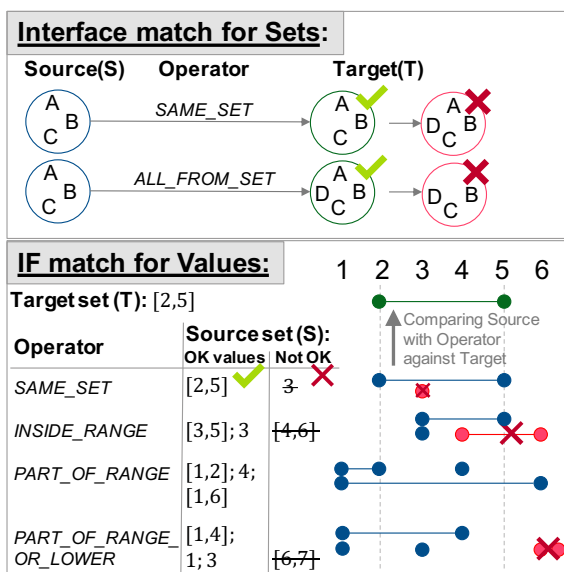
Interface match for Sets:

Source(S) Operator Target(T)

A B C — SAME_SET → A B C → D A B C

A B C — ALL_FROM_SET → D A B C → D C B

IF match for Values:

1 2 3 4 5 6

Target set (T): [2,5]

Comparing Source with Operator against Target

| Operator | Source set (S): OK values | Not OK |
|---|---|---|
| SAME_SET | [2,5] | ~~3~~ |
| INSIDE_RANGE | [3,5]; 3 | ~~[4,6]~~ |
| PART_OF_RANGE | [1,2]; 4; [1,6] | |
| PART_OF_RANGE_OR_LOWER | [1,4]; 1; 3 | ~~[6,7]~~ |